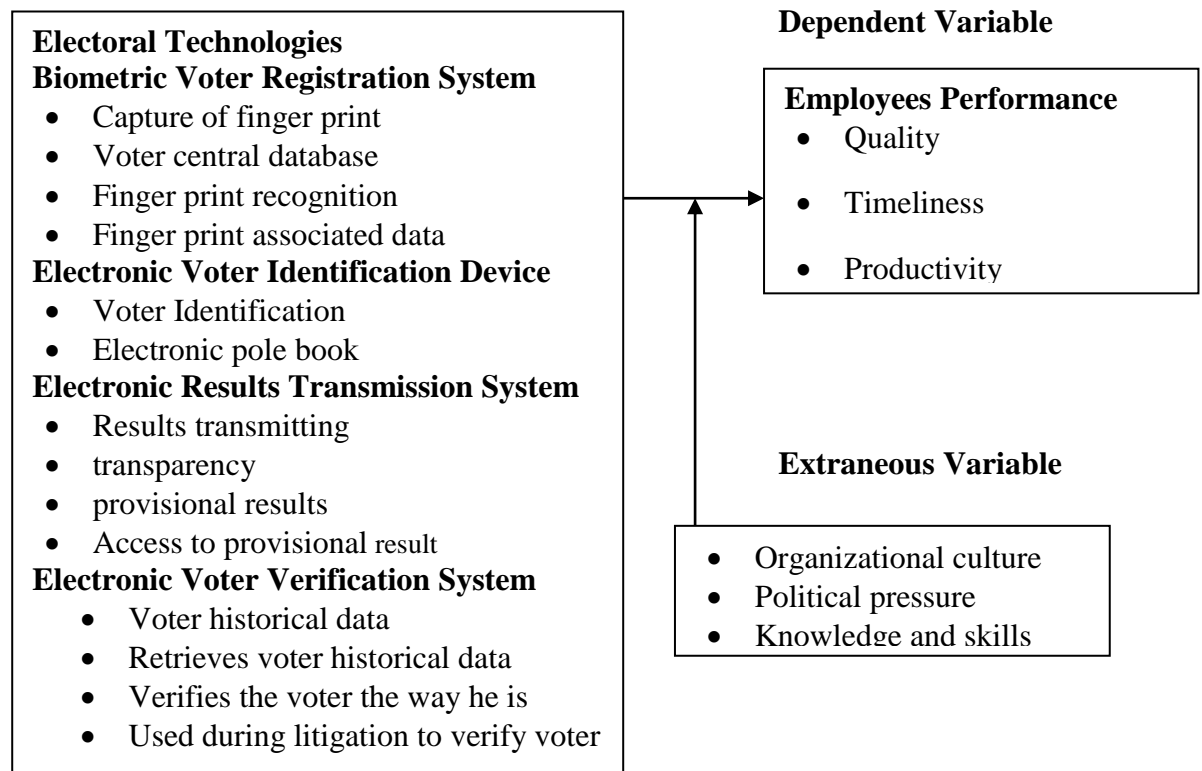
**Electoral Technologies**
**Biometric Voter Registration System**
- Capture of finger print
- Voter central database
- Finger print recognition
- Finger print associated data

**Electronic Voter Identification Device**
- Voter Identification
- Electronic pole book

**Electronic Results Transmission System**
- Results transmitting
- transparency
- provisional results
- Access to provisional result

**Electronic Voter Verification System**
- Voter historical data
- Retrieves voter historical data
- Verifies the voter the way he is
- Used during litigation to verify voter

**Dependent Variable**

**Employees Performance**
- Quality
- Timeliness
- Productivity

**Extraneous Variable**
- Organizational culture
- Political pressure
- Knowledge and skills